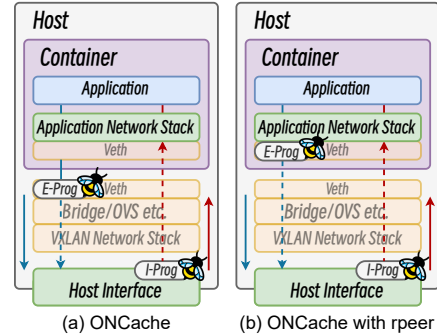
Host
Container
Application
Application Network Stack
Veth
E-Prog
Veth
Bridge/OVS etc.
VXLAN Network Stack
I-Prog
Host Interface
(a) ONCache

Host
Container
Application
Application Network Stack
E-Prog
Veth
Veth
Bridge/OVS etc.
VXLAN Network Stack
I-Prog
Host Interface
(b) ONCache with rpeer